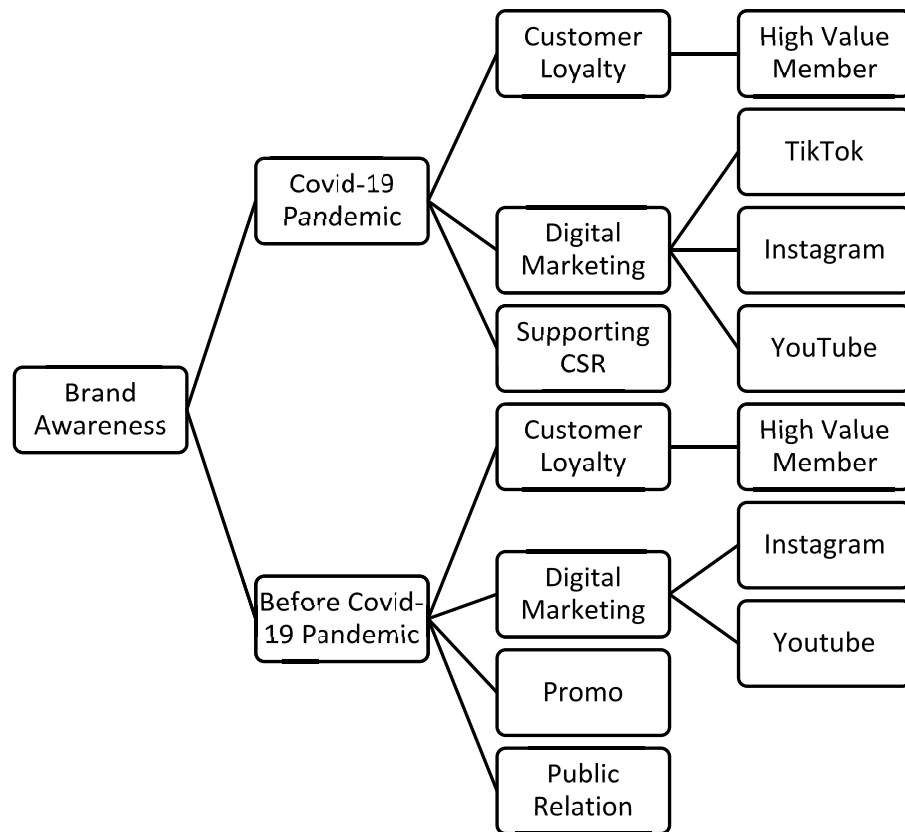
Brand Awareness

Covid-19 Pandemic

Customer Loyalty

High Value Member

Digital Marketing

TikTok

Instagram

YouTube

Supporting CSR

Before Covid-19 Pandemic

Customer Loyalty

High Value Member

Digital Marketing

Instagram

Youtube

Promo

Public Relation